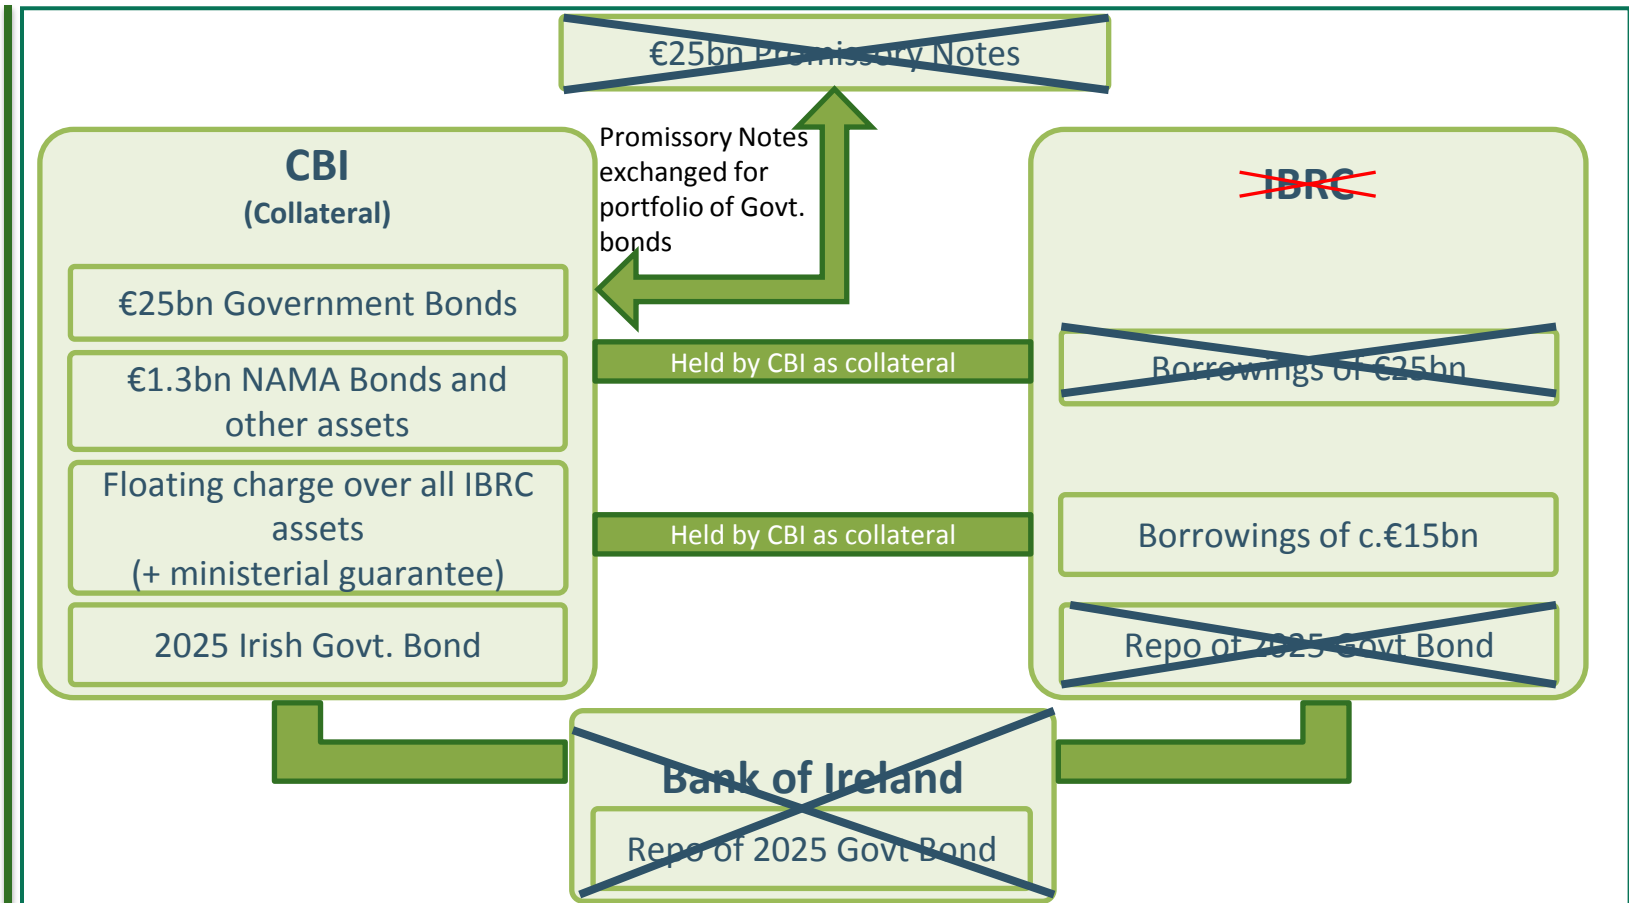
€25bn Promissory Notes

Promissory Notes exchanged for portfolio of Govt. bonds

CBI
(Collateral)

€25bn Government Bonds

€1.3bn NAMA Bonds and other assets

Floating charge over all IBRC assets
(+ ministerial guarantee)

2025 Irish Govt. Bond

Held by CBI as collateral

Held by CBI as collateral

IBRC

Borrowings of €25bn

Borrowings of c.€15bn

Repo of 2025 Govt Bond

Bank of Ireland

Repo of 2025 Govt Bond